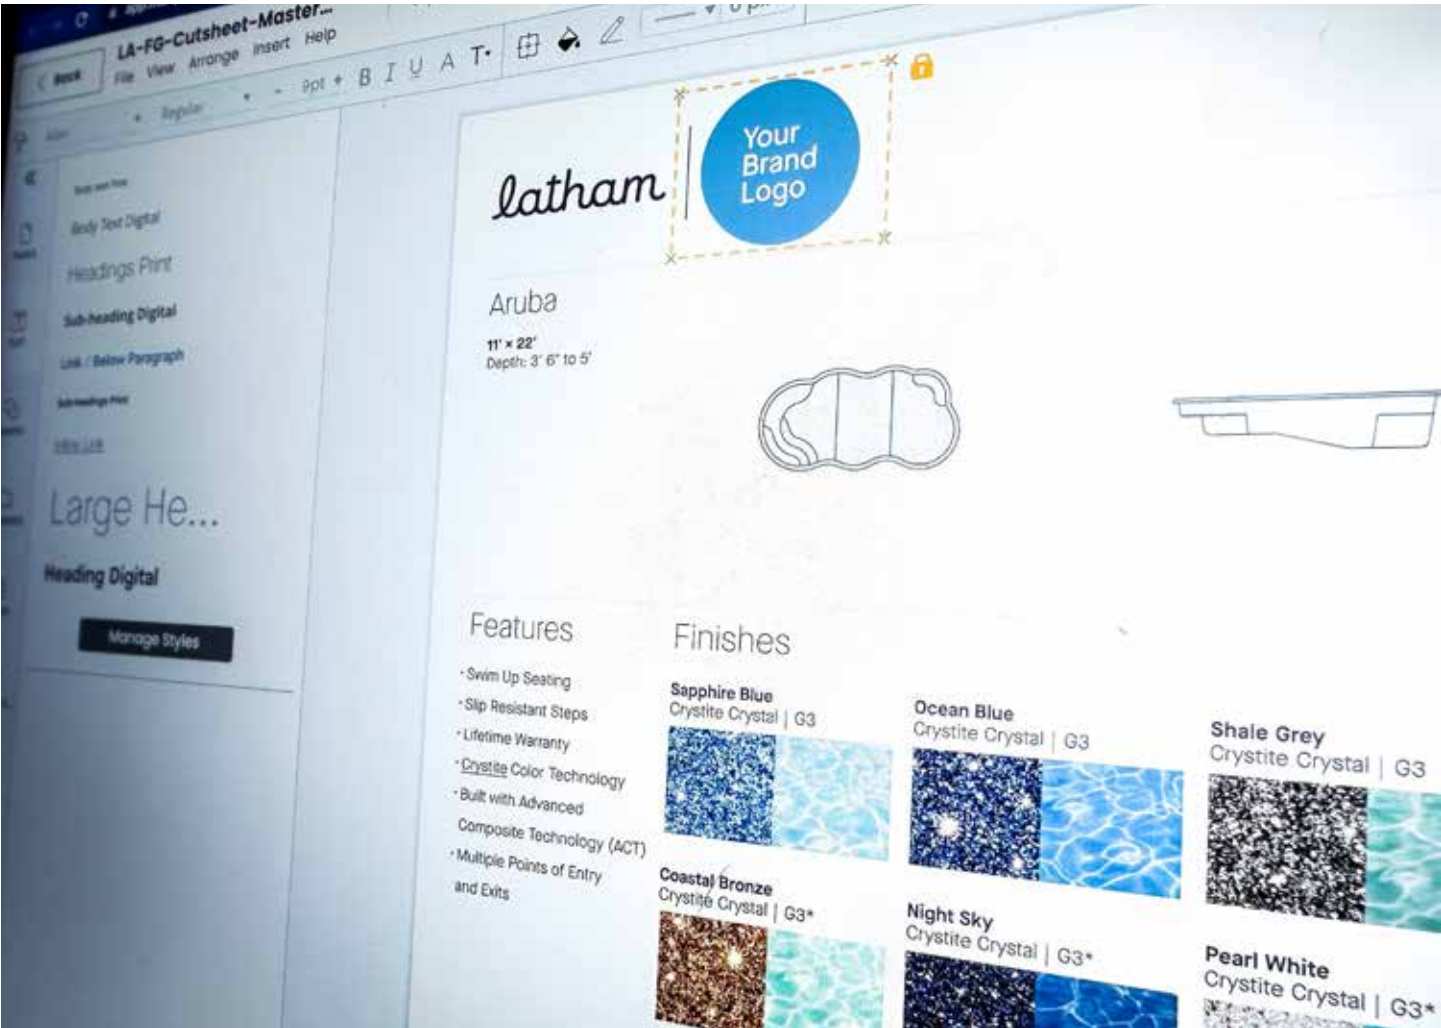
LA-FG-Cutsheet-Master...

Back

File View Arrange Insert Help

Regular

9pt

B I U A T

Body Text Digital

Headings Print

Sub-heading Digital

Link / Below Paragraph

Large He...

Heading Digital

Manage Styles

latham

Your Brand Logo

Aruba

11' × 22'
Depth: 3' 6" to 5'

Features

· Swim Up Seating
· Slip Resistant Steps
· Lifetime Warranty
· Crystite Color Technology
· Built with Advanced Composite Technology (ACT)
· Multiple Points of Entry and Exits

Finishes

Sapphire Blue
Crystite Crystal | G3

Ocean Blue
Crystite Crystal | G3

Shale Grey
Crystite Crystal | G3

Coastal Bronze
Crystite Crystal | G3*

Night Sky
Crystite Crystal | G3*

Pearl White
Crystite Crystal | G3*